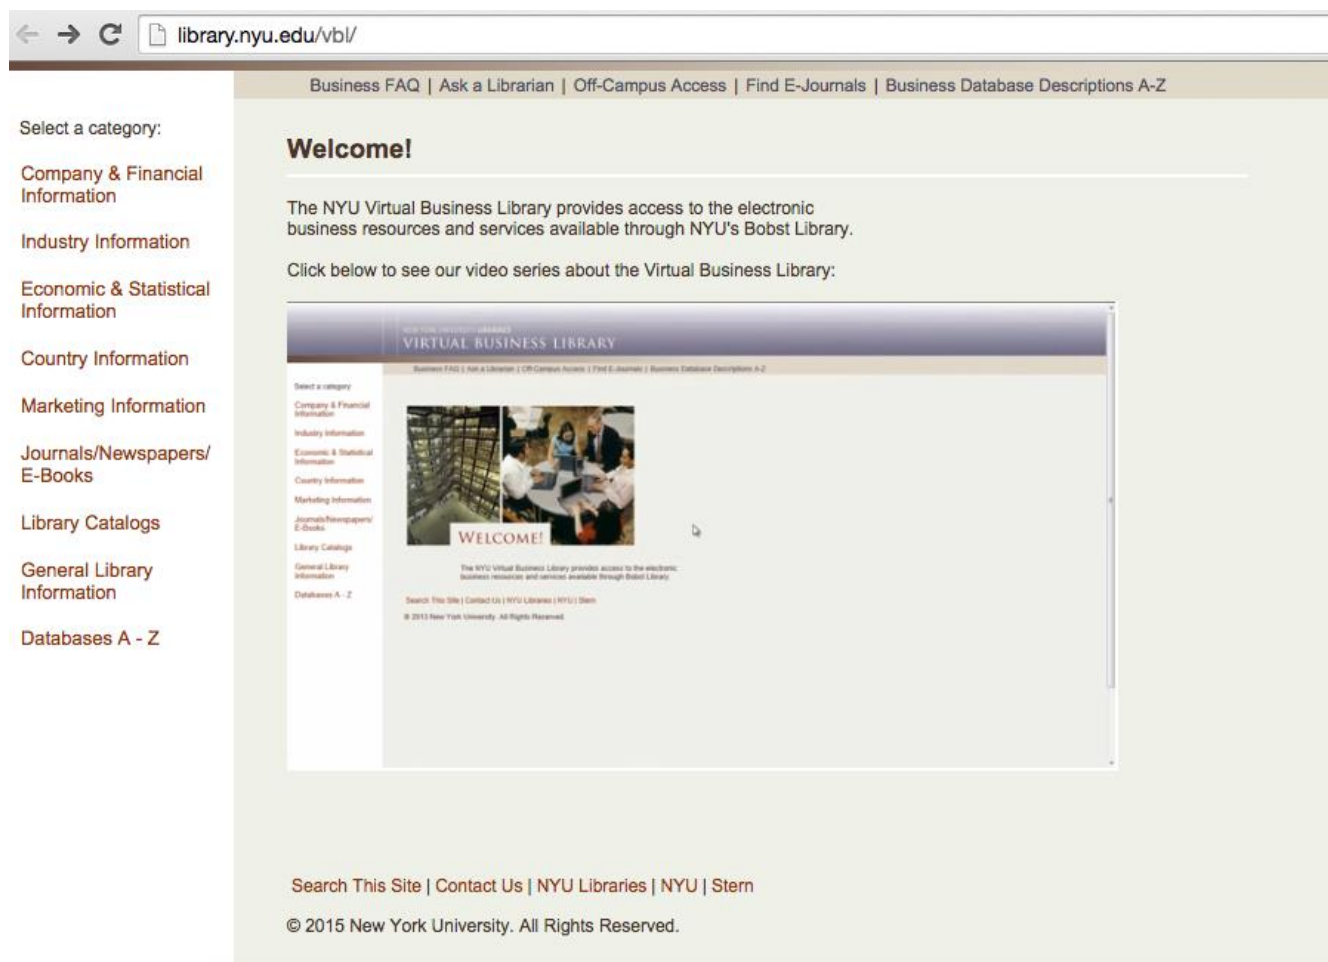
library.nyu.edu/vbl/

Business FAQ | Ask a Librarian | Off-Campus Access | Find E-Journals | Business Database Descriptions A-Z

Select a category:

Company & Financial Information

Industry Information

Economic & Statistical Information

Country Information

Marketing Information

Journals/Newspapers/ E-Books

Library Catalogs

General Library Information

Databases A - Z

Welcome!

The NYU Virtual Business Library provides access to the electronic business resources and services available through NYU's Bobst Library.

Click below to see our video series about the Virtual Business Library:

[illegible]
VIRTUAL BUSINESS LIBRARY

Business FAQ | Ask a Librarian | Off-Campus Access | Find E-Journals | Business Database Descriptions A-Z

Select a category

Company & Financial Information

Industry Information

Economic & Statistical Information

Country Information

Marketing Information

Journals/Newspapers/ E-Books

Library Catalogs

General Library Information

Databases A - Z

WELCOME!

The NYU Virtual Business Library provides access to the electronic business resources and services available through Bobst Library.

Search This Site | Contact Us | NYU Libraries | NYU | Stern

© 2013 New York University. All Rights Reserved.

Search This Site | Contact Us | NYU Libraries | NYU | Stern

© 2015 New York University. All Rights Reserved.